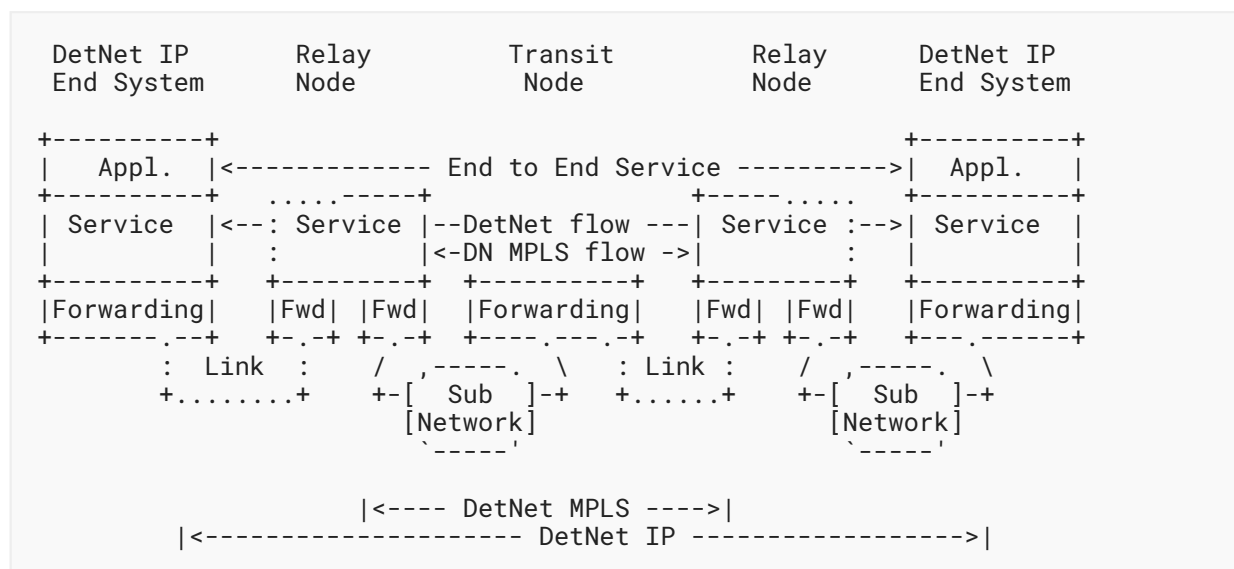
DetNet IP End System

Relay Node

Transit Node

Relay Node

DetNet IP End System

Appl.

End to End Service

Appl.

Service

Service

DetNet flow

Service

Service

DN MPLS flow

Forwarding

Fwd

Fwd

Forwarding

Fwd

Fwd

Forwarding

Link

Sub Network

Link

Sub Network

DetNet MPLS

DetNet IP